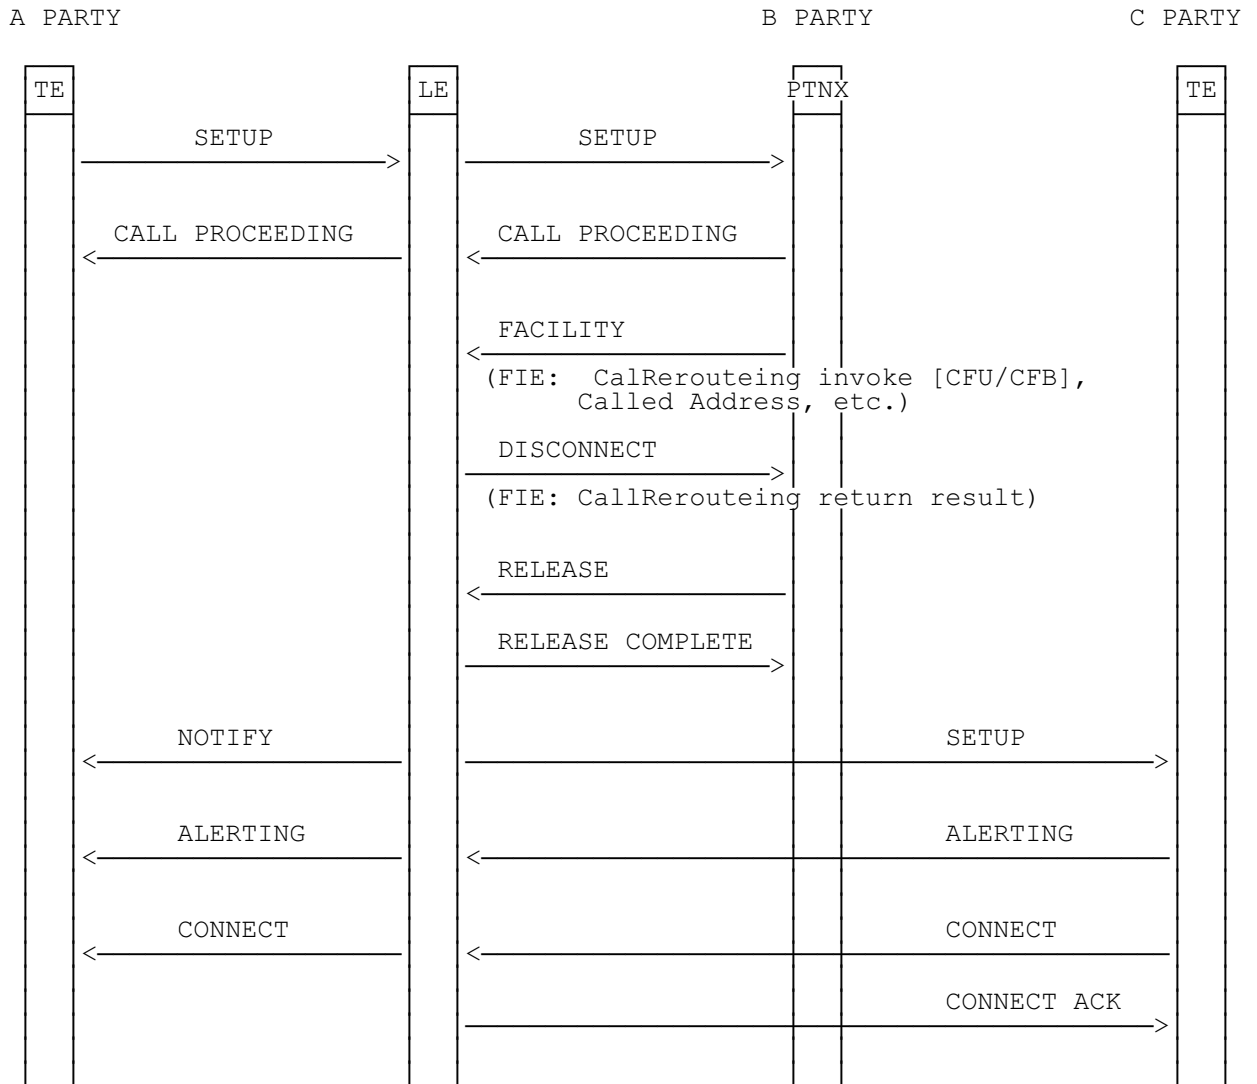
A PARTY

B PARTY

C PARTY

TE

LE

PTNX

TE

SETUP

SETUP

CALL PROCEEDING

CALL PROCEEDING

FACILITY

(FIE: CalRerouteing invoke [CFU/CFB], Called Address, etc.)

DISCONNECT

(FIE: CallRerouteing return result)

RELEASE

RELEASE COMPLETE

NOTIFY

SETUP

ALERTING

ALERTING

CONNECT

CONNECT

CONNECT ACK